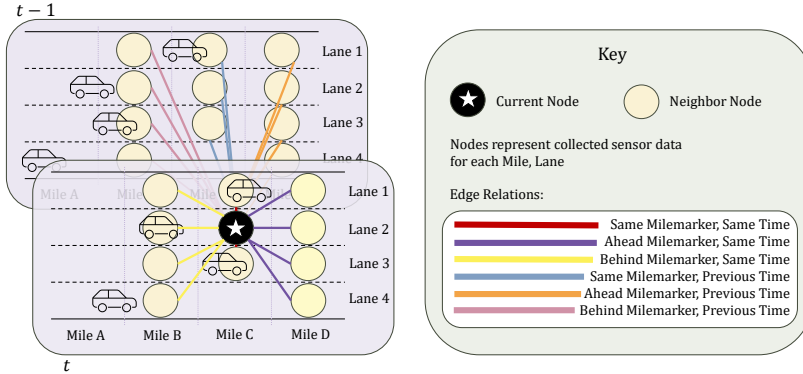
$t-1$

Lane 1

Lane 2

Lane 3

Lane 4

Mile A

Mile B

Mile C

Lane 1

Lane 2

Lane 3

Lane 4

Mile A

Mile B

Mile C

Mile D

$t$

Key

Current Node

Neighbor Node

Nodes represent collected sensor data for each Mile, Lane

Edge Relations:

Same Milemarker, Same Time

Ahead Milemarker, Same Time

Behind Milemarker, Same Time

Same Milemarker, Previous Time

Ahead Milemarker, Previous Time

Behind Milemarker, Previous Time